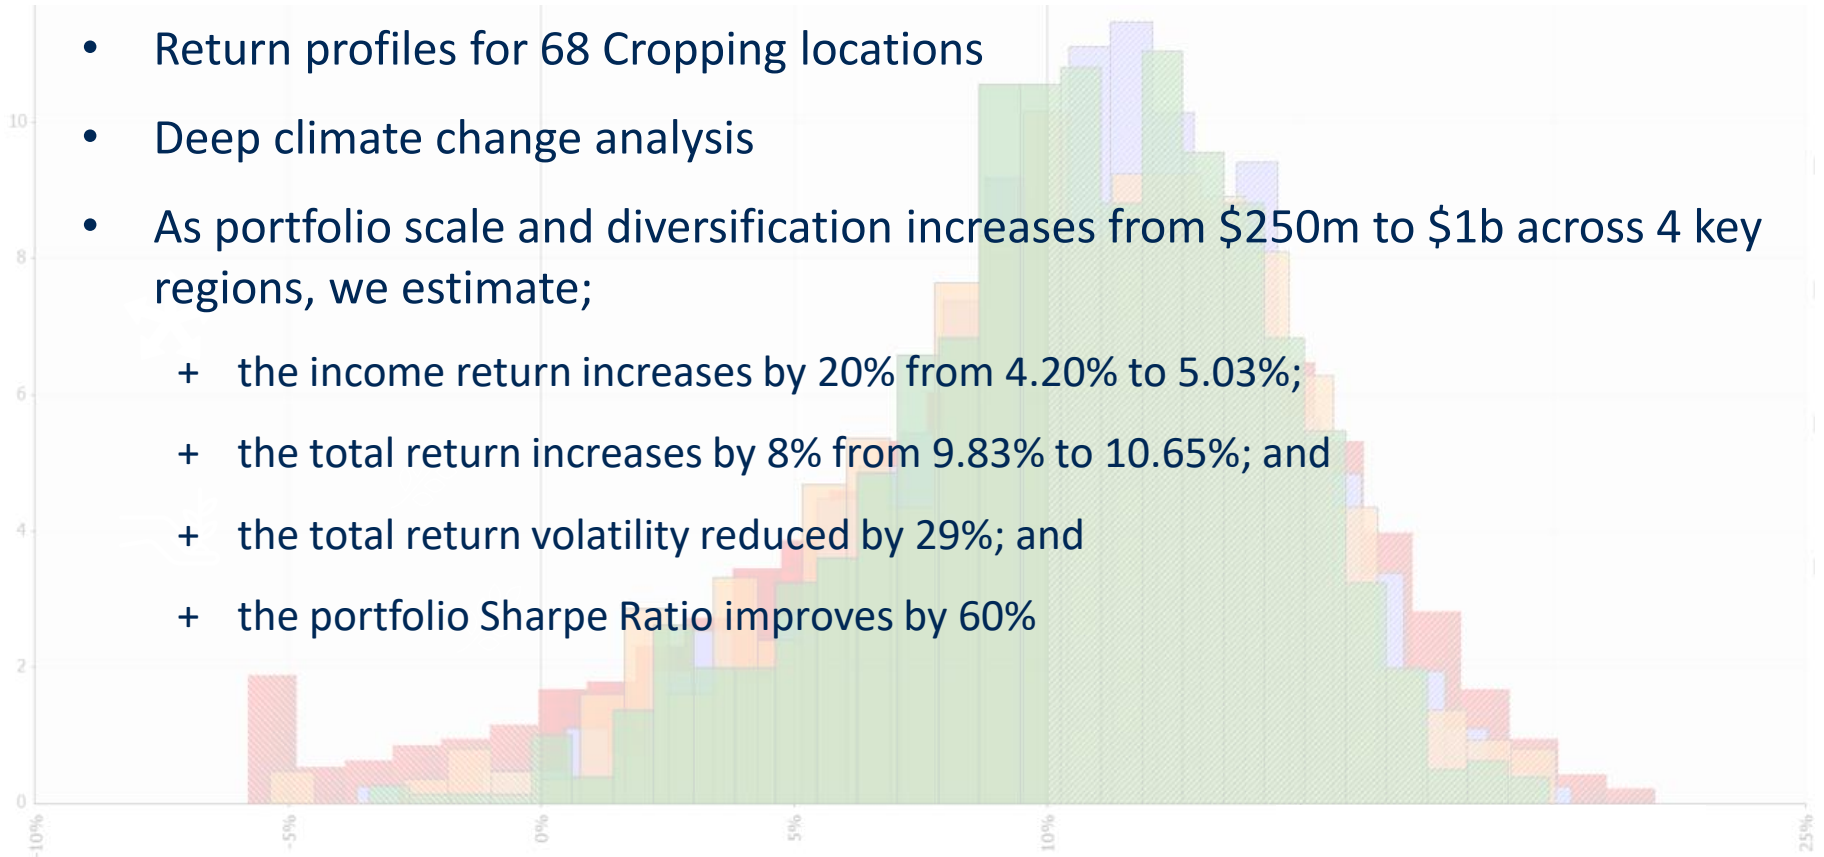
- Return profiles for 68 Cropping locations
- Deep climate change analysis
- As portfolio scale and diversification increases from \$250m to \$1b across 4 key regions, we estimate;
  + the income return increases by 20% from 4.20% to 5.03%;
  + the total return increases by 8% from 9.83% to 10.65%; and
  + the total return volatility reduced by 29%; and
  + the portfolio Sharpe Ratio improves by 60%

10
8
6
4
2
0
-10%
-5%
0%
5%
10%
25%